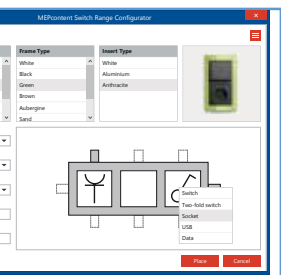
MEPcontent Switch Range Configurator

| Frame Type |
|---|
| White |
| Black |
| Green |
| Brown |
| Aubergine |
| Sand |

| Insert Type |
|---|
| White |
| Aluminium |
| Anthracite |

Switch
Two-fold switch
Socket
USB
Data

Place
Cancel